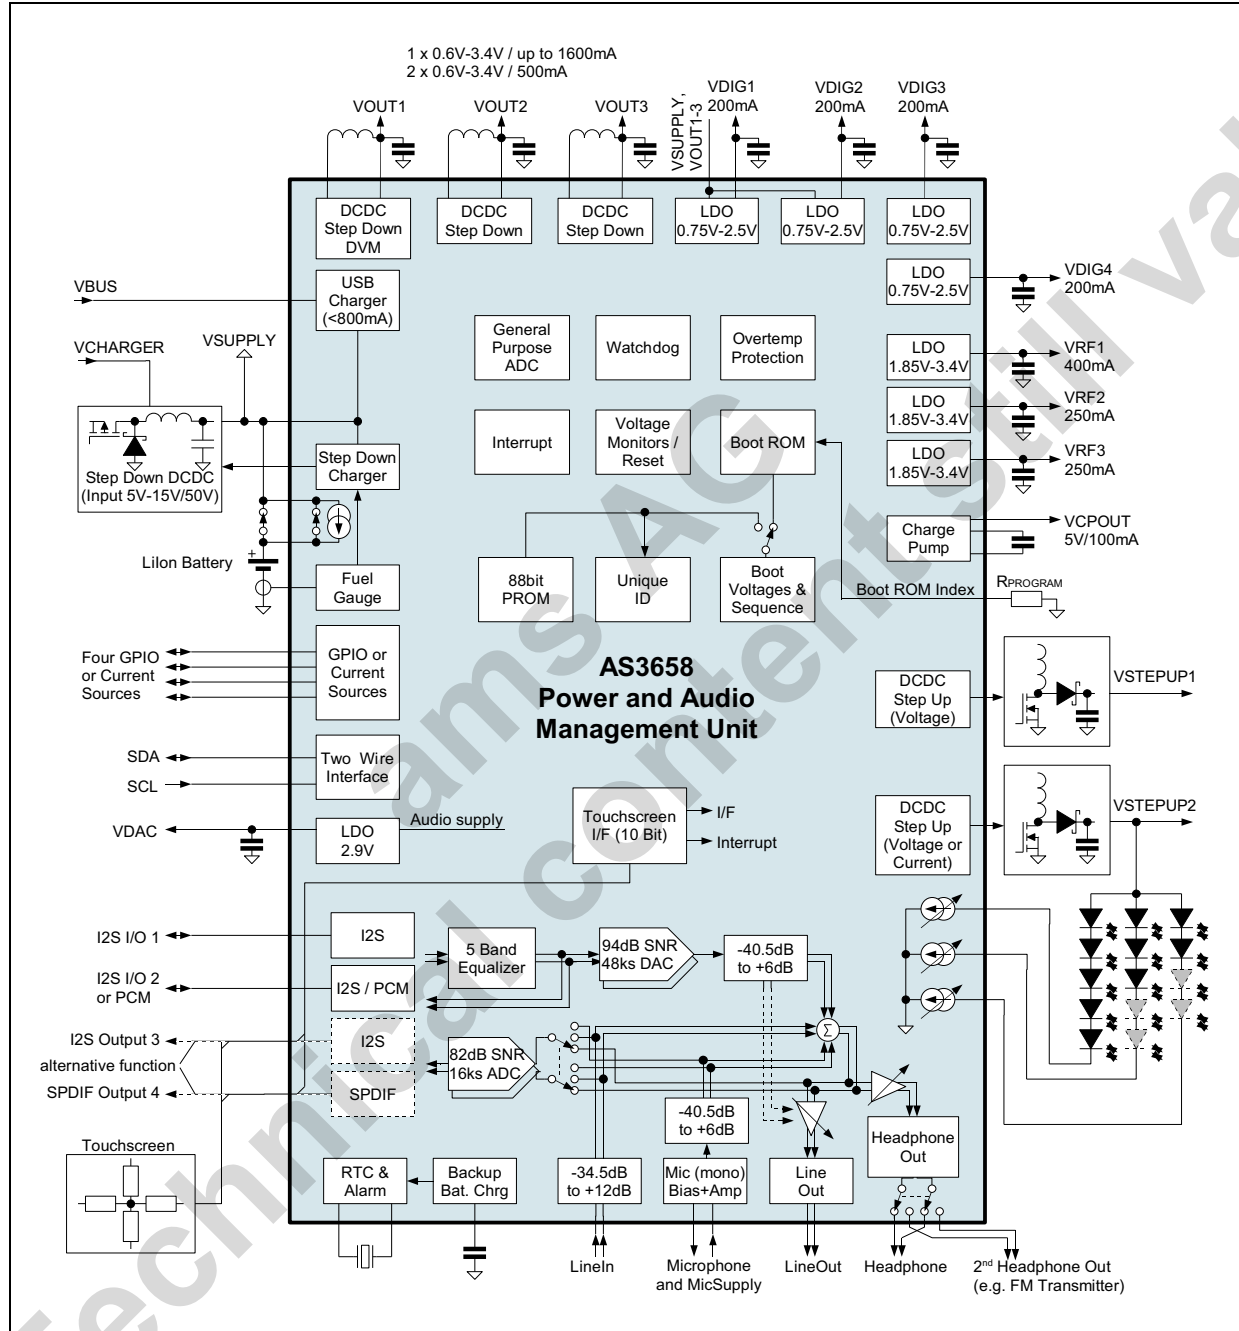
1 x 0.6V-3.4V / up to 1600mA
2 x 0.6V-3.4V / 500mA

VOUT1
VOUT2
VOUT3
VSUPPLY, VOUT1-3
VDIG1 200mA
VDIG2 200mA
VDIG3 200mA

DCDC Step Down DVM
DCDC Step Down
DCDC Step Down
LDO 0.75V-2.5V
LDO 0.75V-2.5V
LDO 0.75V-2.5V

VBUS
USB Charger (<800mA)
LDO 0.75V-2.5V
VDIG4 200mA

VCHARGER
VSUPPLY
General Purpose ADC
Watchdog
Overtemp Protection
LDO 1.85V-3.4V
VRF1 400mA

Step Down DCDC (Input 5V-15V/50V)
Interrupt
Voltage Monitors / Reset
Boot ROM
LDO 1.85V-3.4V
VRF2 250mA
Step Down Charger
LDO 1.85V-3.4V
VRF3 250mA

Charge Pump
VCPOUT 5V/100mA

LiIon Battery
88bit PROM
Unique ID
Boot Voltages & Sequence
Fuel Gauge
Boot ROM Index
$R_{PROGRAM}$

Four GPIO or Current Sources
GPIO or Current Sources
AS3658
Power and Audio Management Unit
DCDC Step Up (Voltage)
VSTEPUP1

SDA
SCL
Two Wire Interface

Touchscreen I/F (10 Bit)
I/F
Interrupt
VDAC
LDO 2.9V
Audio supply
DCDC Step Up (Voltage or Current)
VSTEPUP2

I2S I/O 1
I2S
5 Band Equalizer
94dB SNR 48ks DAC
-40.5dB to +6dB
I2S I/O 2 or PCM
I2S / PCM
I2S Output 3
alternative function
SPDIF Output 4
I2S
SPDIF
82dB SNR 16ks ADC
-40.5dB to +6dB
Headphone Out

Touchscreen
RTC & Alarm
Backup Bat. Chrg
-34.5dB to +12dB
Mic (mono) Bias+Amp
Line Out

LineIn
Microphone and MicSupply
LineOut
Headphone
2nd Headphone Out (e.g. FM Transmitter)

ams AG
technical content still valid